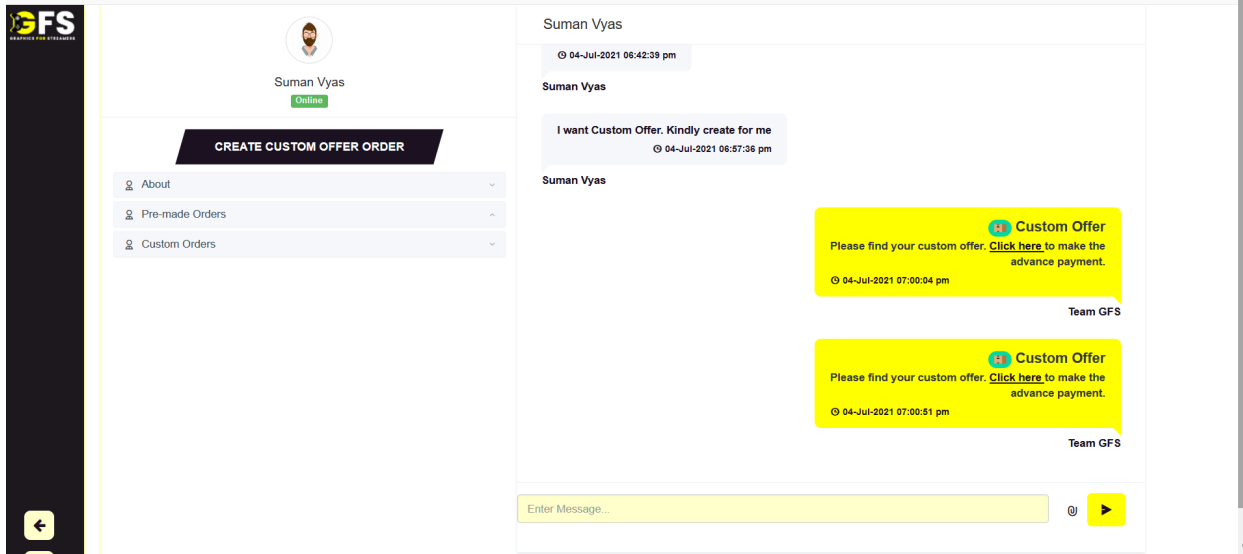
GFS
GRAPHICS FOR STREAMERS

Suman Vyas
Online

CREATE CUSTOM OFFER ORDER

About
Pre-made Orders
Custom Orders

Suman Vyas

04-Jul-2021 06:42:39 pm
Suman Vyas

I want Custom Offer. Kindly create for me
04-Jul-2021 06:57:36 pm
Suman Vyas

Custom Offer
Please find your custom offer. Click here to make the advance payment.
04-Jul-2021 07:00:04 pm
Team GFS

Custom Offer
Please find your custom offer. Click here to make the advance payment.
04-Jul-2021 07:00:51 pm
Team GFS

Enter Message...